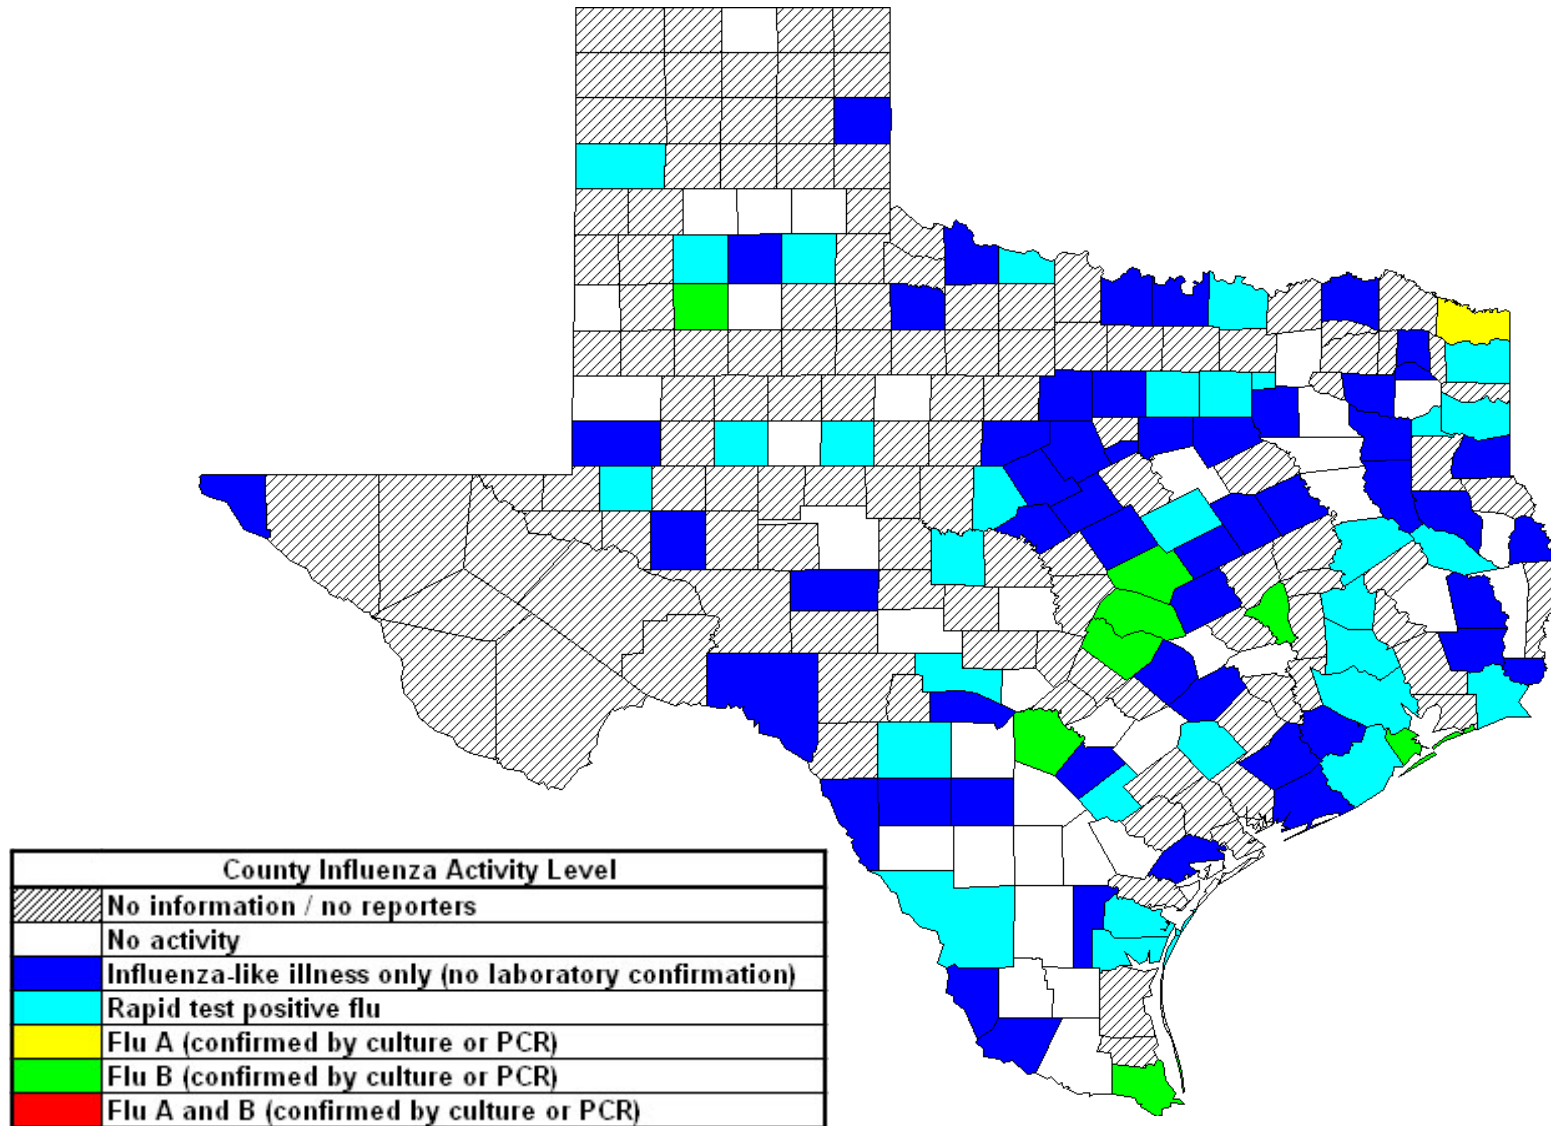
| County Influenza Activity Level | |
|---|---|
| | No information / no reporters |
| | No activity |
| | Influenza-like illness only (no laboratory confirmation) |
| | Rapid test positive flu |
| | Flu A (confirmed by culture or PCR) |
| | Flu B (confirmed by culture or PCR) |
| | Flu A and B (confirmed by culture or PCR) |